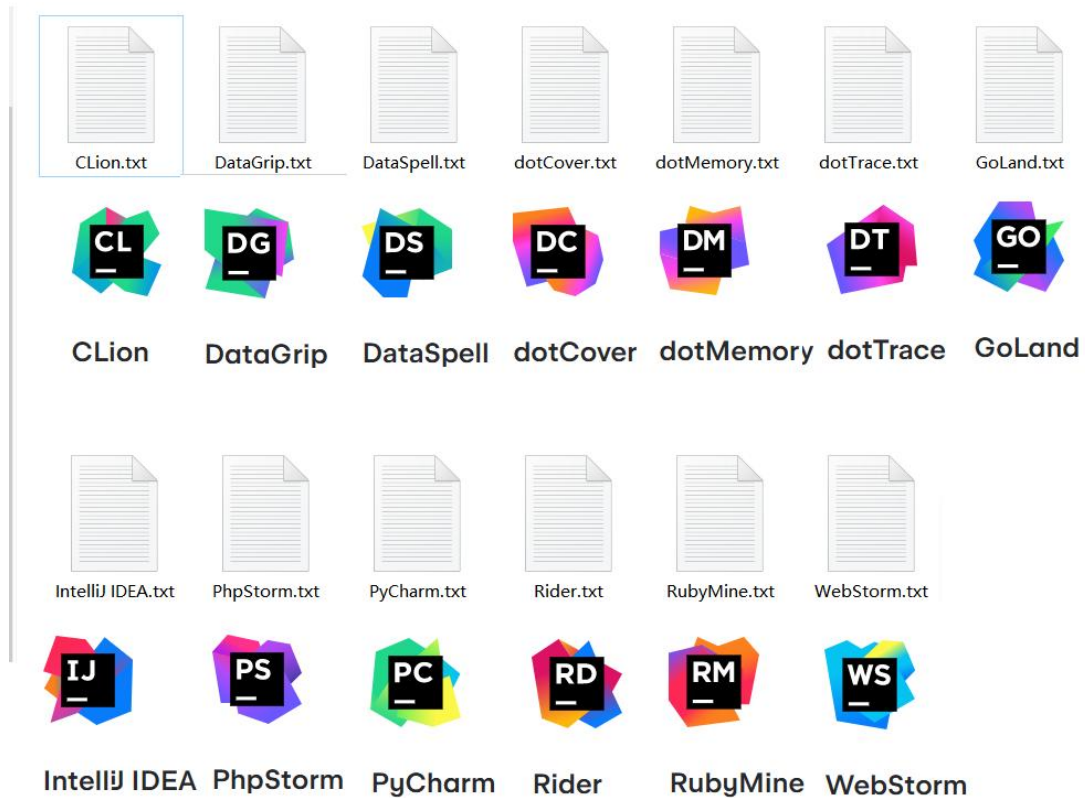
CLion.txt DataGrip.txt DataSpell.txt dotCover.txt dotMemory.txt dotTrace.txt GoLand.txt

CL DG DS DC DM DT GO

CLion DataGrip DataSpell dotCover dotMemory dotTrace GoLand

IntelliJ IDEA.txt PhpStorm.txt PyCharm.txt Rider.txt RubyMine.txt WebStorm.txt

IJ PS PC RD RM WS

IntelliJ IDEA PhpStorm PyCharm Rider RubyMine WebStorm